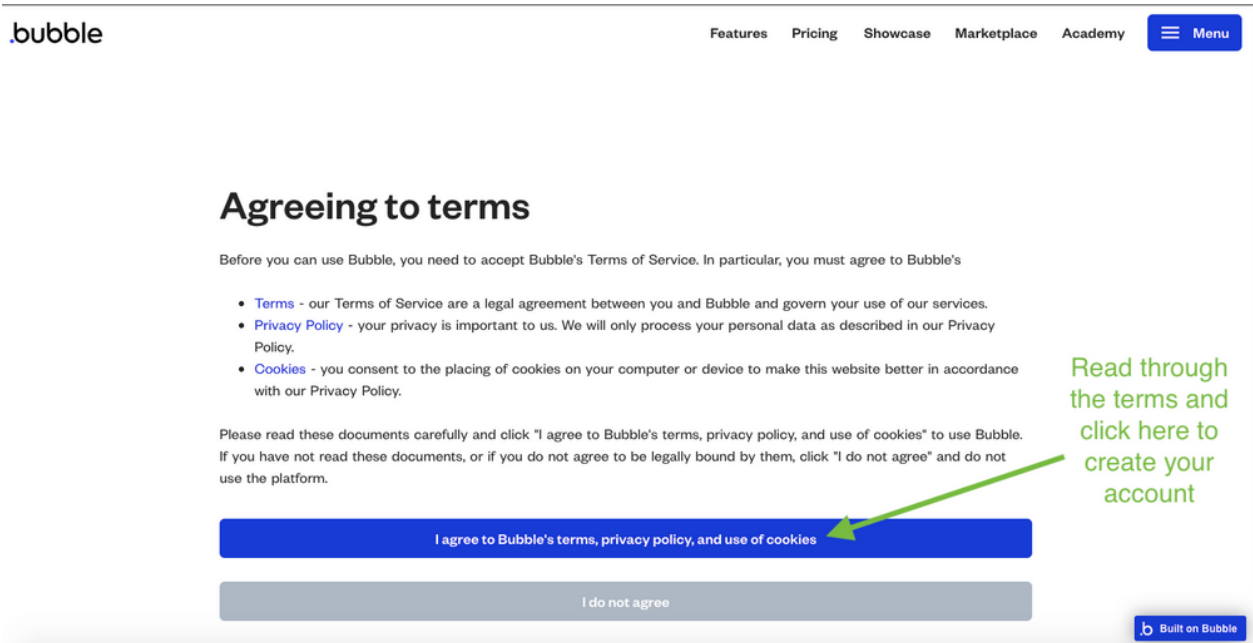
.bubble

Features Pricing Showcase Marketplace Academy Menu

Agreeing to terms

Before you can use Bubble, you need to accept Bubble's Terms of Service. In particular, you must agree to Bubble's

- Terms - our Terms of Service are a legal agreement between you and Bubble and govern your use of our services.
- Privacy Policy - your privacy is important to us. We will only process your personal data as described in our Privacy Policy.
- Cookies - you consent to the placing of cookies on your computer or device to make this website better in accordance with our Privacy Policy.

Please read these documents carefully and click "I agree to Bubble's terms, privacy policy, and use of cookies" to use Bubble. If you have not read these documents, or if you do not agree to be legally bound by them, click "I do not agree" and do not use the platform.

Read through the terms and click here to create your account

I agree to Bubble's terms, privacy policy, and use of cookies

I do not agree

Built on Bubble